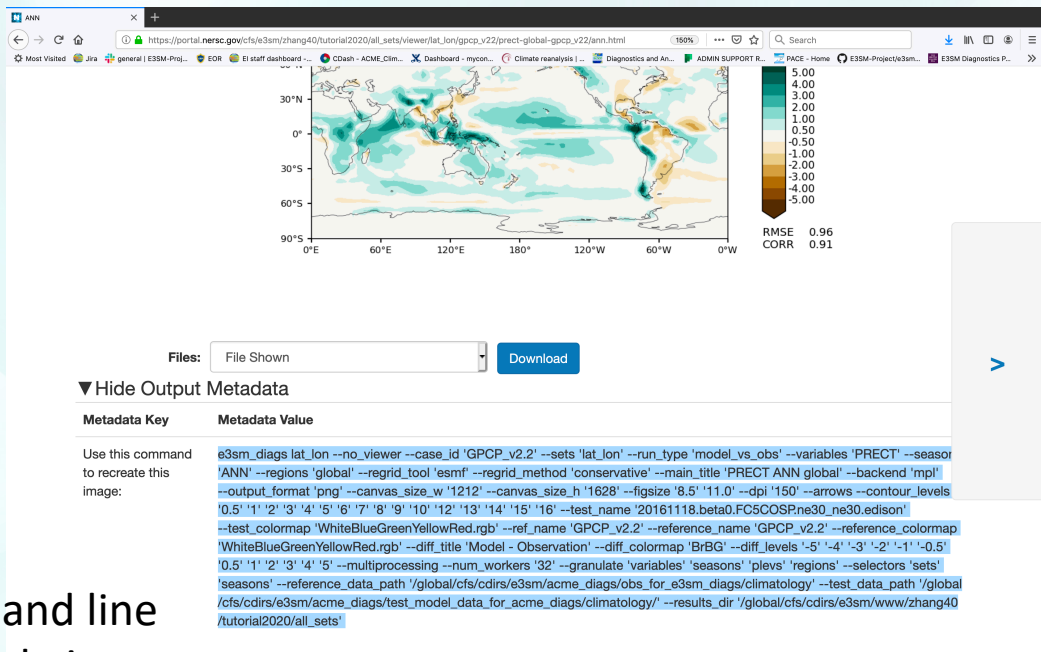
ANN × +

https://portal.nersc.gov/cfs/e3sm/zhang40/tutorial2020/all_sets/viewer/lat_lon/gpcp_v22/prect-global-gpcp_v22/ann.html 150% Search

Most Visited Jira general | E3SM-Proj... EOR EI staff dashboard -... CDash - ACME_Clim... Dashboard - mycon... Climate reanalysis | ... Diagnostics and An... ADMIN SUPPORT R... PACE - Home E3SM-Project/e3sm... E3SM Diagnostics P...

30°N
0°
30°S
60°S
90°S
0°E 60°E 120°E 180° 120°W 60°W 0°W

5.00
4.00
3.00
2.00
1.00
0.50
-0.50
-1.00
-2.00
-3.00
-4.00
-5.00

RMSE 0.96
CORR 0.91

Files: File Shown Download

>

▼Hide Output Metadata

| Metadata Key | Metadata Value |
|---|---|
| Use this command to recreate this image: | e3sm_diags lat_lon --no_viewer --case_id 'GPCP_v2.2' --sets 'lat_lon' --run_type 'model_vs_obs' --variables 'PRECT' --seasor 'ANN' --regions 'global' --regrid_tool 'esmf' --regrid_method 'conservative' --main_title 'PRECT ANN global' --backend 'mpl' --output_format 'png' --canvas_size_w '1212' --canvas_size_h '1628' --figsize '8.5' '11.0' --dpi '150' --arrows --contour_levels '0.5' '1' '2' '3' '4' '5' '6' '7' '8' '9' '10' '12' '13' '14' '15' '16' --test_name '20161118.beta0.FC5COSP.ne30_ne30.edison' --test_colormap 'WhiteBlueGreenYellowRed.rgb' --ref_name 'GPCP_v2.2' --reference_name 'GPCP_v2.2' --reference_colormap 'WhiteBlueGreenYellowRed.rgb' --diff_title 'Model - Observation' --diff_colormap 'BrBG' --diff_levels '-5' '-4' '-3' '-2' '-1' '-0.5' '0.5' '1' '2' '3' '4' '5' --multiprocessing --num_workers '32' --granulate 'variables' 'seasons' 'plevs' 'regions' --selectors 'sets' 'seasons' --reference_data_path '/global/cfs/cdirs/e3sm/acme_diags/obs_for_e3sm_diags/climatology' --test_data_path '/global/cfs/cdirs/e3sm/acme_diags/test_model_data_for_acme_diags/climatology/' --results_dir '/global/cfs/cdirs/e3sm/www/zhang40/tutorial2020/all_sets' |

and line
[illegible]